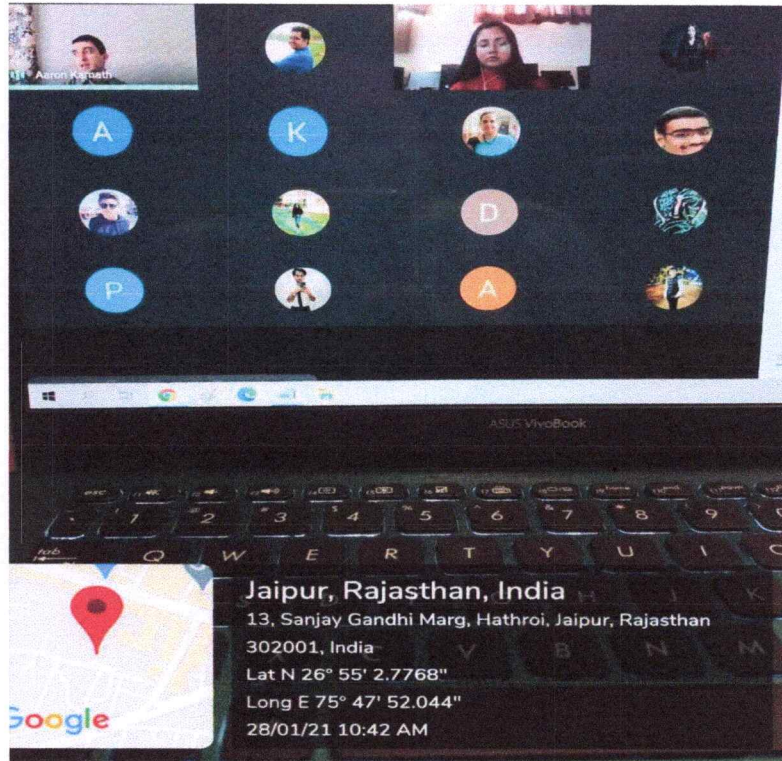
Aaron Kamath

A

K

D

P

A

ASUS VivoBook

esc

1

2

3

4

5

6

7

8

9

tab

Q

W

E

R

T

Y

U

I

K

V

B

N

M

Jaipur, Rajasthan, India
13, Sanjay Gandhi Marg, Hathroi, Jaipur, Rajasthan 302001, India
Lat N 26° 55' 2.7768"
Long E 75° 47' 52.044"
28/01/21 10:42 AM

Google